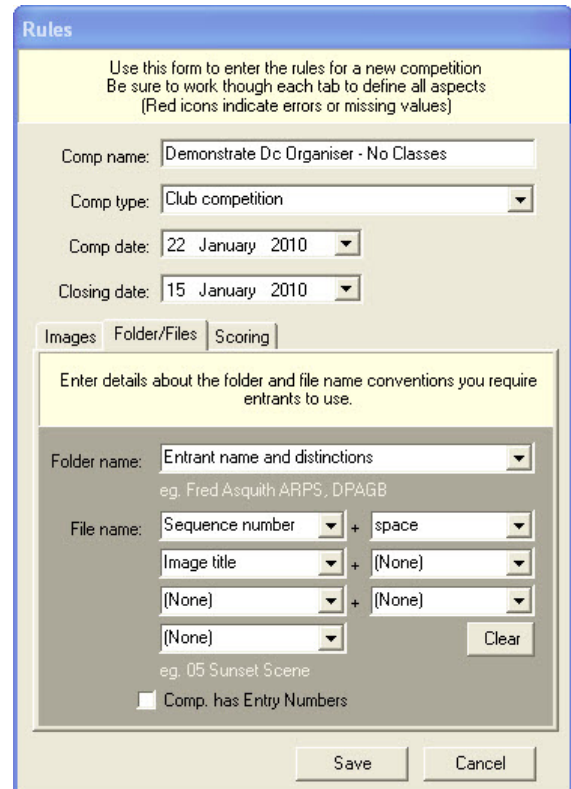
Rules

Use this form to enter the rules for a new competition
Be sure to work though each tab to define all aspects
(Red icons indicate errors or missing values)

Comp name: Demonstrate Dc Organiser - No Classes

Comp type: Club competition

Comp date: 22 January 2010

Closing date: 15 January 2010

Images | Folder/Files | Scoring

Enter details about the folder and file name conventions you require entrants to use.

Folder name: Entrant name and distinctions

eg. Fred Asquith ARPS, DPAGB

File name: Sequence number + space

Image title + (None)

(None) + (None)

(None)

Clear

eg. 05 Sunset Scene

Comp. has Entry Numbers

Save

Cancel